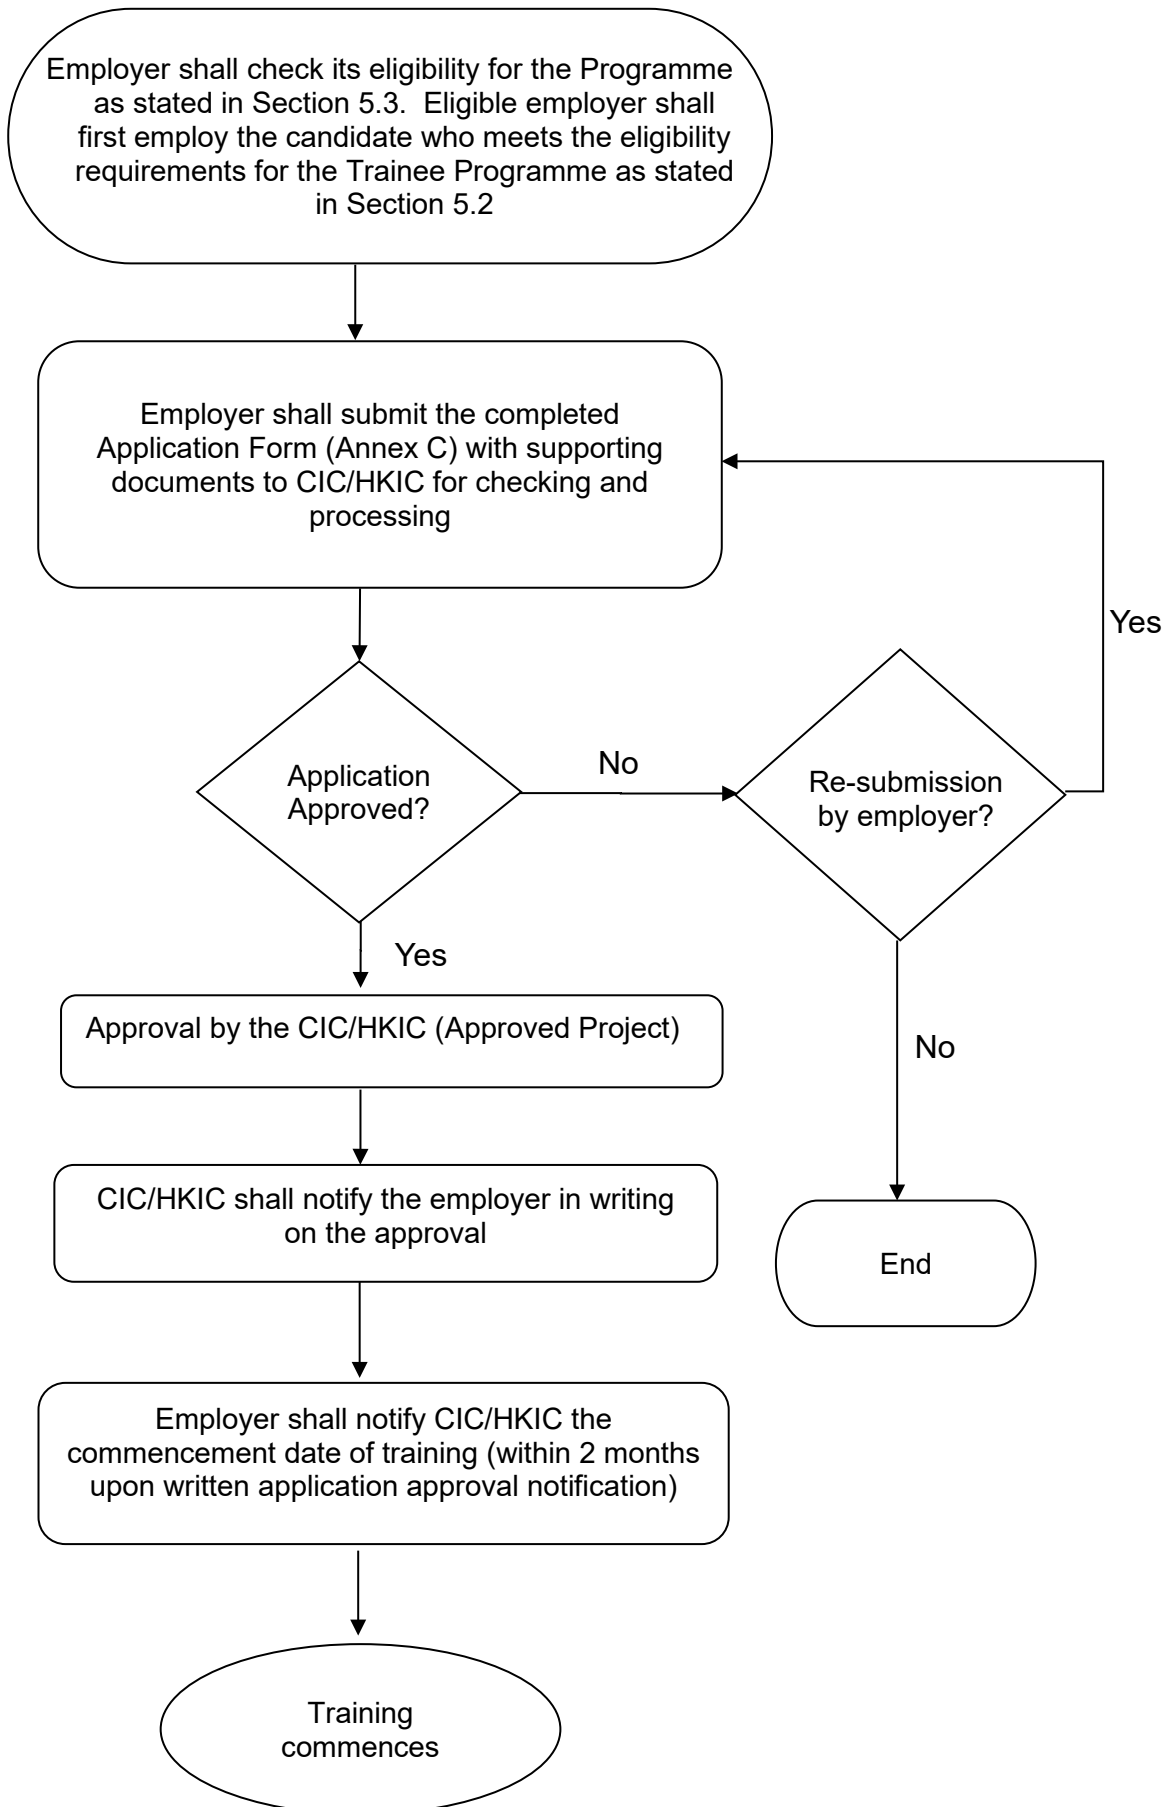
Employer shall check its eligibility for the Programme as stated in Section 5.3. Eligible employer shall first employ the candidate who meets the eligibility requirements for the Trainee Programme as stated in Section 5.2

Employer shall submit the completed Application Form (Annex C) with supporting documents to CIC/HKIC for checking and processing

Yes

Application Approved?

No

Re-submission by employer?

Yes

No

Approval by the CIC/HKIC (Approved Project)

CIC/HKIC shall notify the employer in writing on the approval

End

Employer shall notify CIC/HKIC the commencement date of training (within 2 months upon written application approval notification)

Training commences